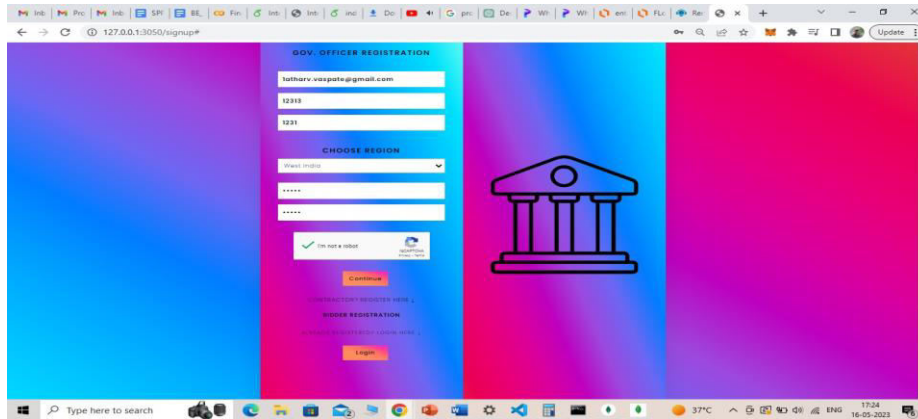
Inb | Pro | Inb | SPI | BE | Fin | Inb | Inb | ind | Do | | pro | De | Wh | Wh | em | FLi | Re | × | +

127.0.0.1:3050/signup#

Update

GOV. OFFICER REGISTRATION

1atharv.vaspate@gmail.com

12313

1231

CHOOSE REGION

West India

•••••

•••••

I'm not a robot

reCAPTCHA
Privacy - Terms

Continue

CONTRACTOR? REGISTER HERE ↓

BIDDER REGISTRATION

ALREADY REGISTERED? LOGIN HERE ↓

Login

Type here to search

37°C ENG 17:24 16-05-2023